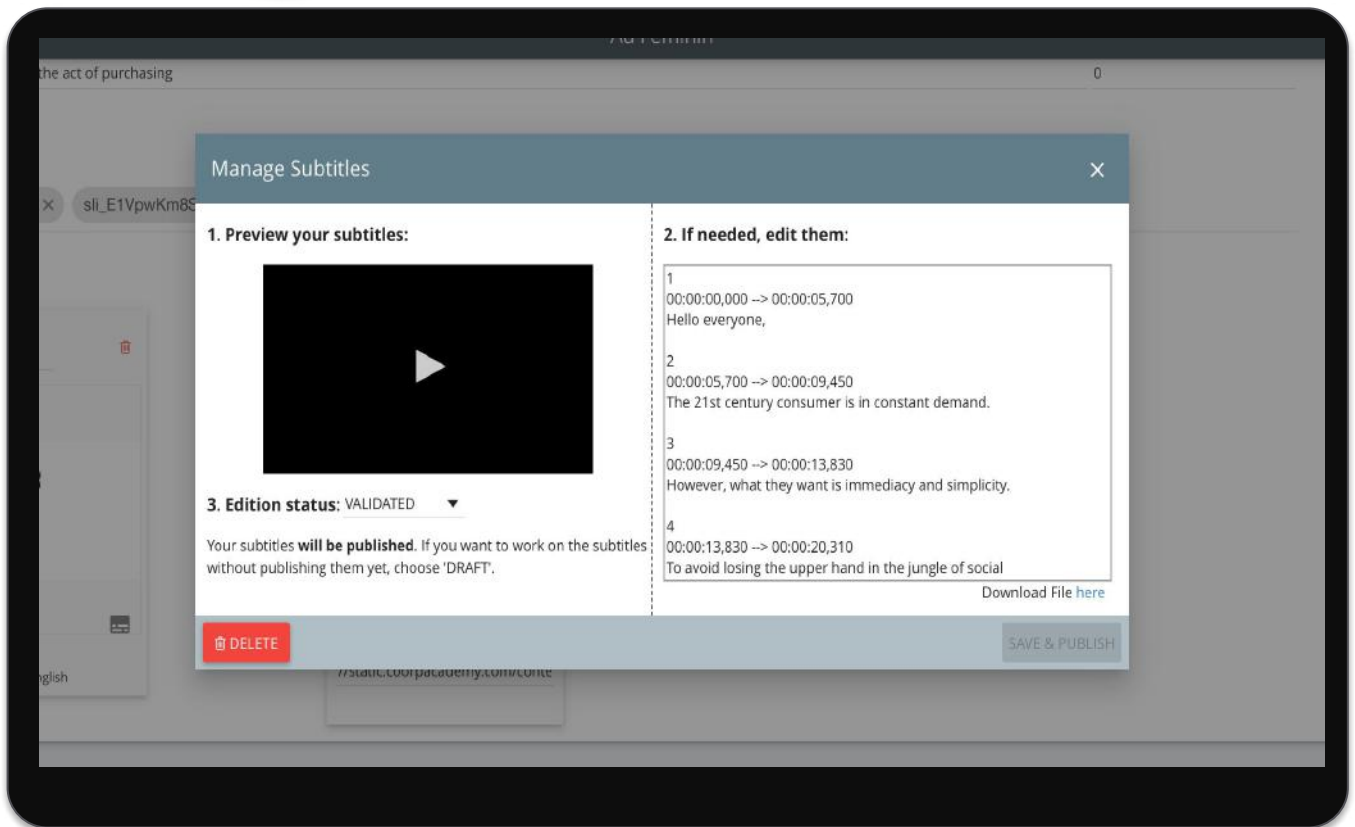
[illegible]

the act of purchasing

0

sli_E1VpwKm8S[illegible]

Manage Subtitles

×

1. Preview your subtitles:

2. If needed, edit them:

1
00:00:00,000 --> 00:00:05,700
Hello everyone,

2
00:00:05,700 --> 00:00:09,450
The 21st century consumer is in constant demand.

3
00:00:09,450 --> 00:00:13,830
However, what they want is immediacy and simplicity.

4
00:00:13,830 --> 00:00:20,310
To avoid losing the upper hand in the jungle of social

Download File here

3. Edition status: VALIDATED ▼

Your subtitles **will be published**. If you want to work on the subtitles without publishing them yet, choose 'DRAFT'.

DELETE

SAVE & PUBLISH

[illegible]nglish

//static.coorpacademy.com/conte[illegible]